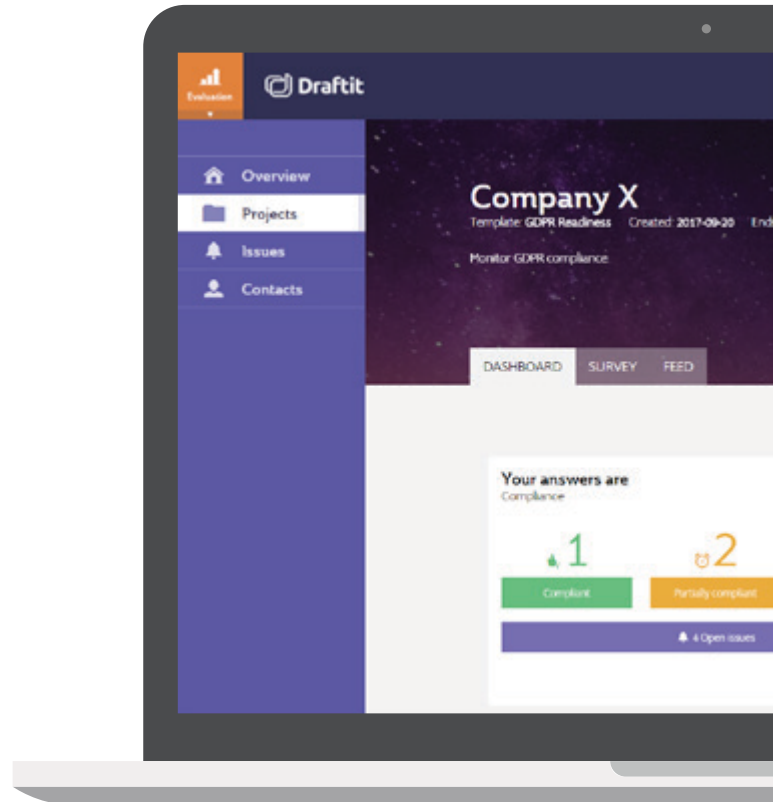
Evaluation

Draftit

Overview
Projects
Issues
Contacts

Company X
Template: GDPR Readiness Created: 2017-09-20 End

Monitor GDPR compliance

DASHBOARD SURVEY FEED

Your answers are
Compliance

1
Compliant

2
Partially compliant

4 Open issues